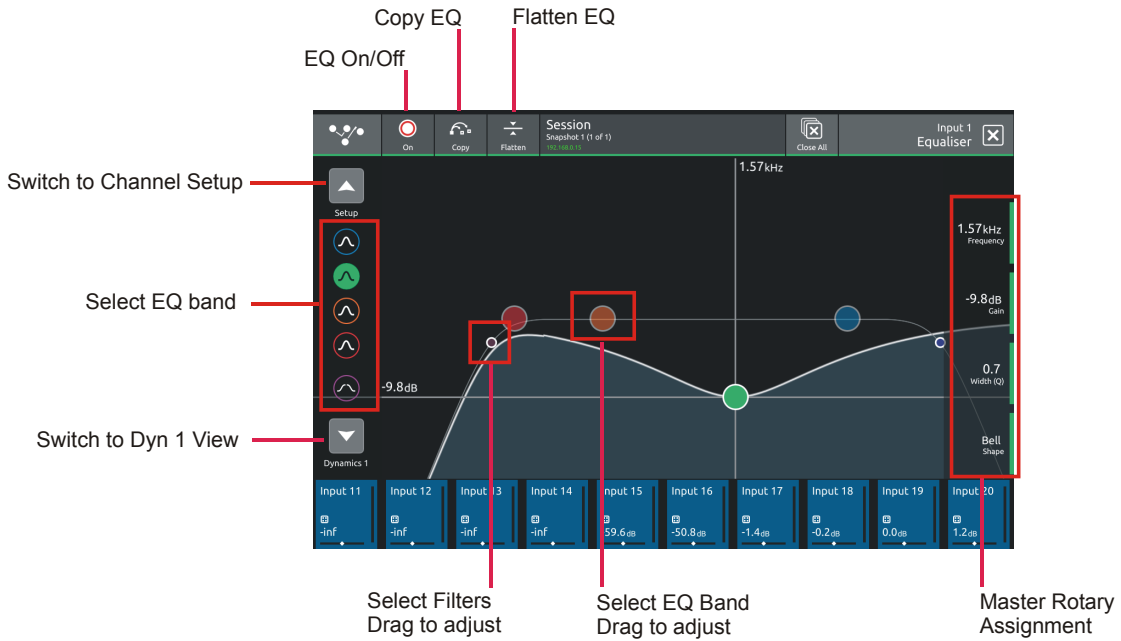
Copy EQ
Flatten EQ
EQ On/Off

On
Copy
Flatten
Session
Snapshot 1 (1 of 1)
192.168.0.15
Close All
Input 1
Equaliser

Switch to Channel Setup
Setup

1.57kHz

Select EQ band

1.57kHz
Frequency

-9.8dB
Gain

0.7
Width (Q)

Bell
Shape

-9.8dB

Switch to Dyn 1 View
Dynamics 1

| Input 11 | Input 12 | Input 13 | Input 14 | Input 15 | Input 16 | Input 17 | Input 18 | Input 19 | Input 20 |
|---|---|---|---|---|---|---|---|---|---|
| -inf | -inf | -inf | -inf | -59.6dB | -50.8dB | -1.4dB | -0.2dB | 0.0dB | 1.2dB |

Select Filters
Drag to adjust

Select EQ Band
Drag to adjust

Master Rotary
Assignment